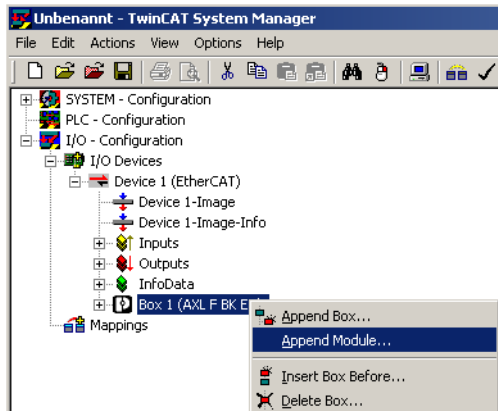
Unbenannt - TwinCAT System Manager

File Edit Actions View Options Help

SYSTEM - Configuration
PLC - Configuration
I/O - Configuration
I/O Devices
Device 1 (EtherCAT)
Device 1-Image
Device 1-Image-Info
Inputs
Outputs
InfoData
Box 1 (AXL F BK E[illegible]
Mappings

Append Box...
Append Module...
Insert Box Before...
Delete Box...